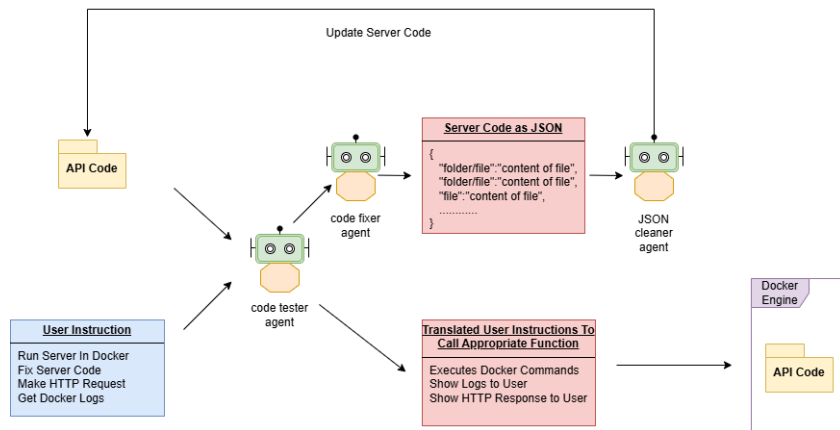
Update Server Code

API Code

code fixer agent

Server Code as JSON

{
"folder/file":"content of file",
"folder/file":"content of file",
"file":"content of file",
...........
}

JSON cleaner agent

code tester agent

User Instruction

Run Server In Docker
Fix Server Code
Make HTTP Request
Get Docker Logs

Translated User Instructions To Call Appropriate Function

Executes Docker Commands
Show Logs to User
Show HTTP Response to User

Docker Engine

API Code